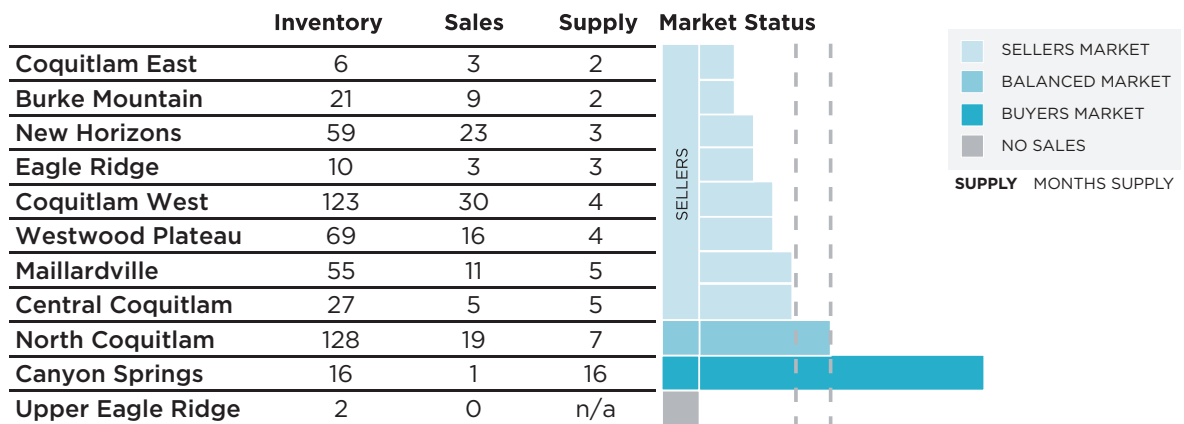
| | Inventory | Sales | Supply | Market Status |
|---|---|---|---|---|
| Coquitlam East | 6 | 3 | 2 | |
| Burke Mountain | 21 | 9 | 2 | |
| New Horizons | 59 | 23 | 3 | |
| Eagle Ridge | 10 | 3 | 3 | |
| Coquitlam West | 123 | 30 | 4 | |
| Westwood Plateau | 69 | 16 | 4 | |
| Maillardville | 55 | 11 | 5 | |
| Central Coquitlam | 27 | 5 | 5 | |
| North Coquitlam | 128 | 19 | 7 | |
| Canyon Springs | 16 | 1 | 16 | |
| Upper Eagle Ridge | 2 | 0 | n/a | |

SELLERS

SELLERS MARKET
BALANCED MARKET
BUYERS MARKET
NO SALES

SUPPLY MONTHS SUPPLY